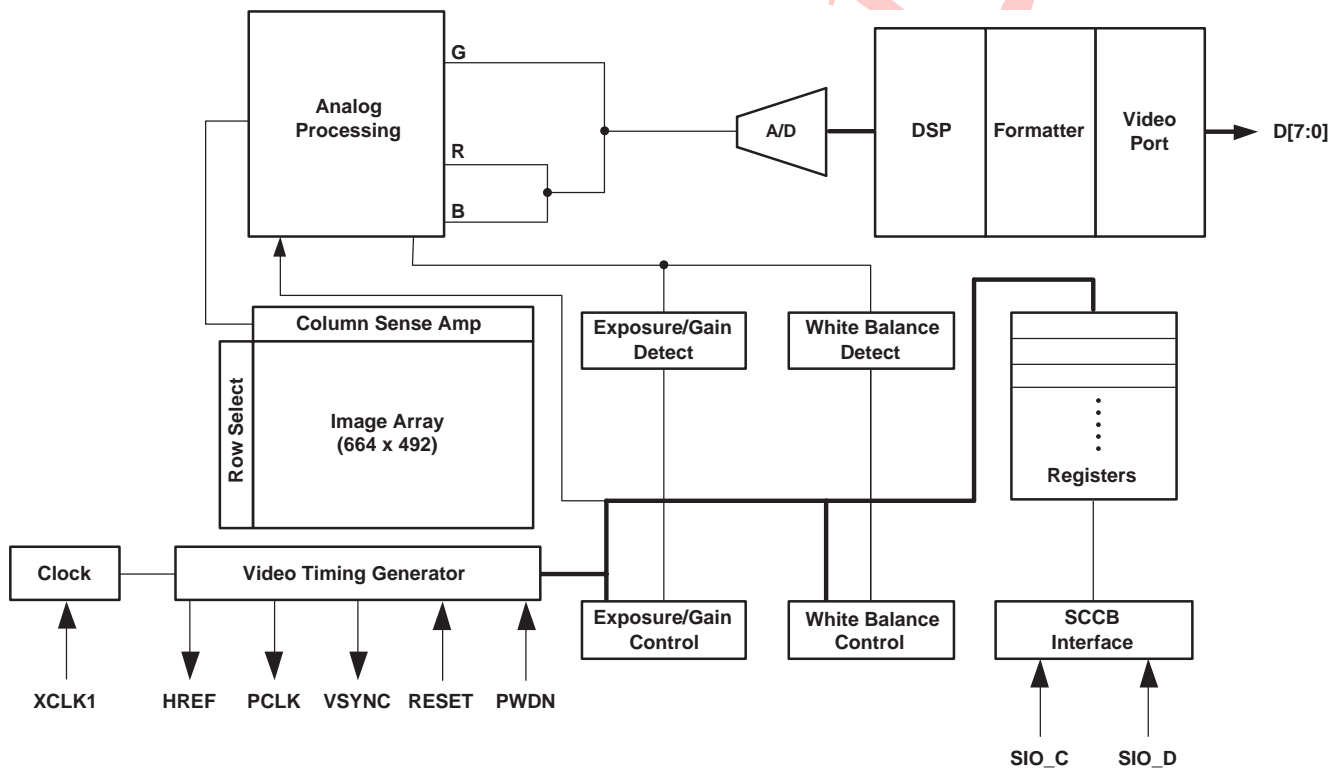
Analog Processing

G

R

B

A/D

DSP

Formatter

Video Port

D[7:0]

Column Sense Amp

Row Select

Image Array (664 x 492)

Exposure/Gain Detect

White Balance Detect

Registers

Clock

Video Timing Generator

Exposure/Gain Control

White Balance Control

SCCB Interface

XCLK1

HREF

PCLK

VSYNC

RESET

PWDN

SIO_C

SIO_D